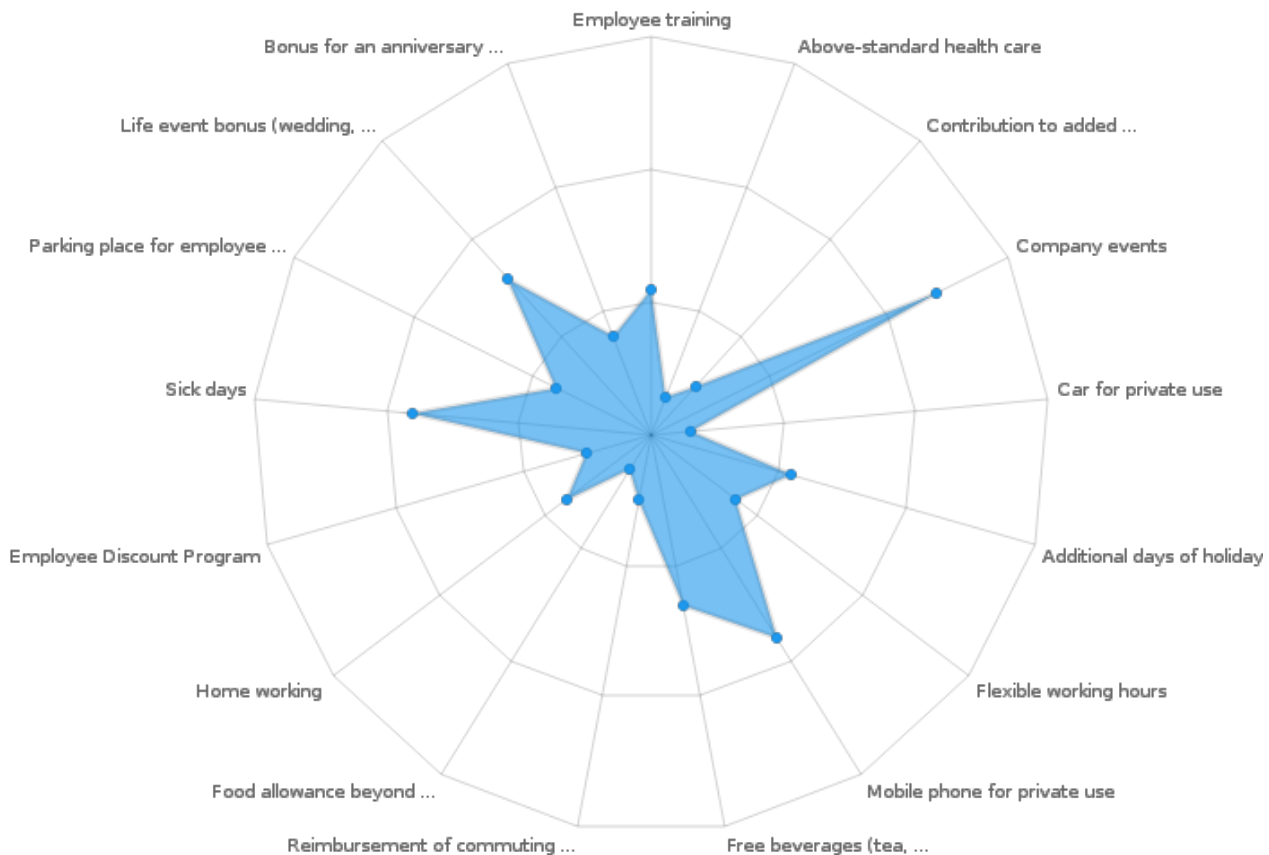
Employee training
Above-standard health care
Contribution to added ...
Company events
Car for private use
Additional days of holiday
Flexible working hours
Mobile phone for private use
Free beverages (tea, ...
Reimbursement of commuting ...
Food allowance beyond ...
Home working
Employee Discount Program
Sick days
Parking place for employee ...
Life event bonus (wedding, ...
Bonus for an anniversary ...